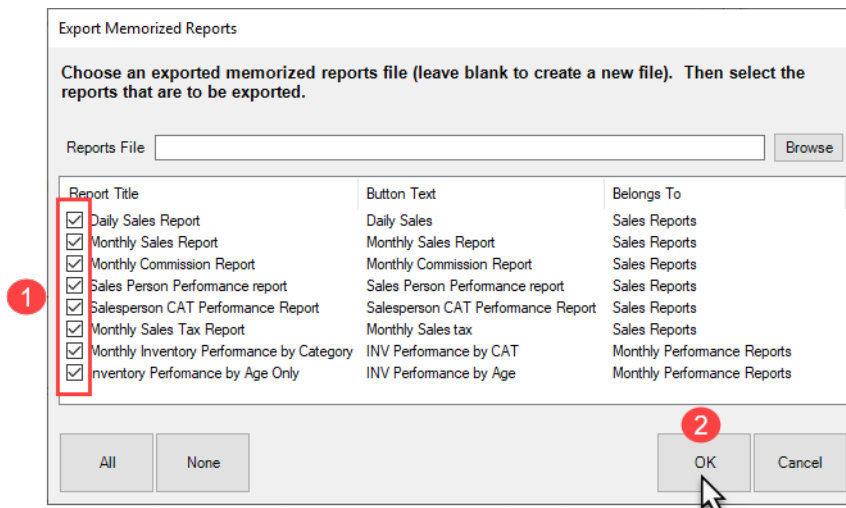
Export Memorized Reports

Choose an exported memorized reports file (leave blank to create a new file). Then select the reports that are to be exported.

Reports File [ ] Browse

| Report Title | Button Text | Belongs To |
|---|---|---|
| Daily Sales Report | Daily Sales | Sales Reports |
| Monthly Sales Report | Monthly Sales Report | Sales Reports |
| Monthly Commission Report | Monthly Commission Report | Sales Reports |
| Sales Person Performance report | Sales Person Performance report | Sales Reports |
| Salesperson CAT Performance Report | Salesperson CAT Performance Report | Sales Reports |
| Monthly Sales Tax Report | Monthly Sales tax | Sales Reports |
| Monthly Inventory Performance by Category | INV Performance by CAT | Monthly Performance Reports |
| Inventory Perfomance by Age Only | INV Performance by Age | Monthly Performance Reports |

1

2

All None OK Cancel